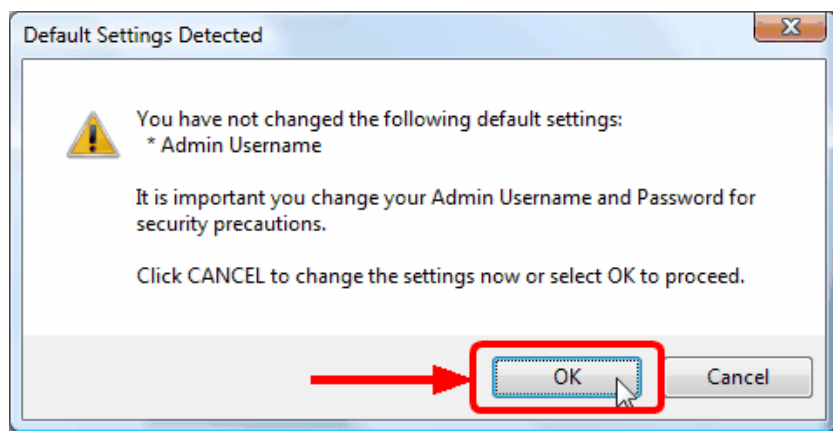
Default Settings Detected

You have not changed the following default settings:
* Admin Username

It is important you change your Admin Username and Password for security precautions.

Click CANCEL to change the settings now or select OK to proceed.

OK

Cancel